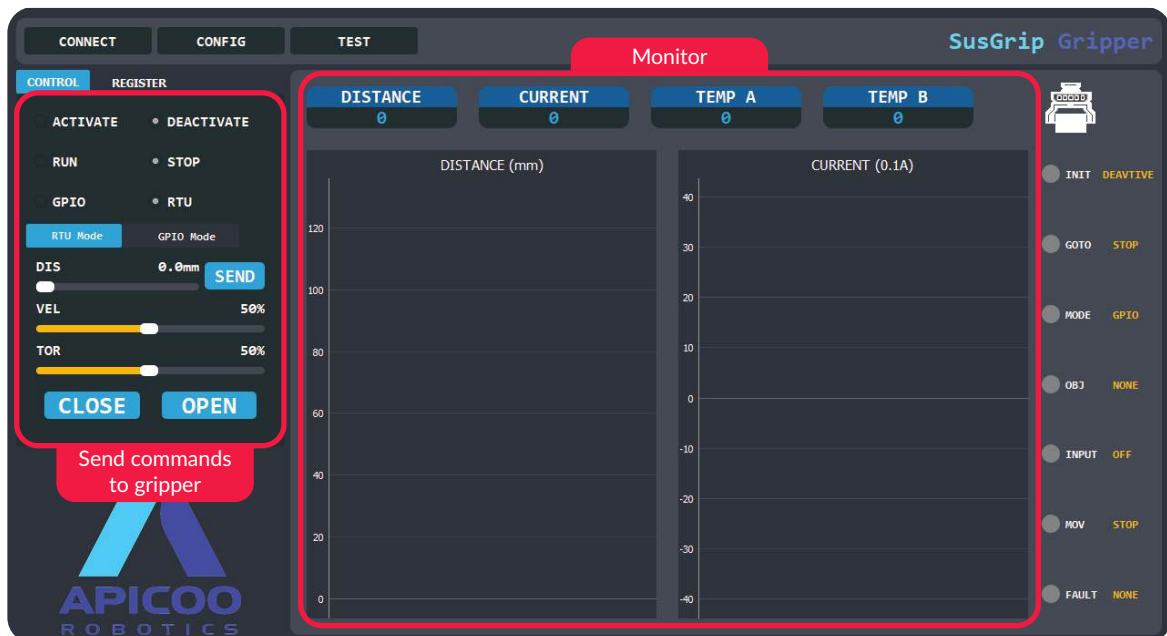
CONNECT CONFIG TEST

SusGrip Gripper

Monitor

CONTROL REGISTER

ACTIVATE DEACTIVATE

RUN STOP

GPIO RTU

RTU Mode GPIO Mode

DIS 0.0mm SEND

VEL 50%

TOR 50%

CLOSE OPEN

Send commands to gripper

APICOO
ROBOTICS

DISTANCE
0

CURRENT
0

TEMP A
0

TEMP B
0

DISTANCE (mm)

120
100
80
60
40
20
0

CURRENT (0.1A)

40
30
20
10
0
-10
-20
-30
-40

INIT DEAVTIVE

GOTO STOP

MODE GPIO

OBJ NONE

INPUT OFF

MOV STOP

FAULT NONE